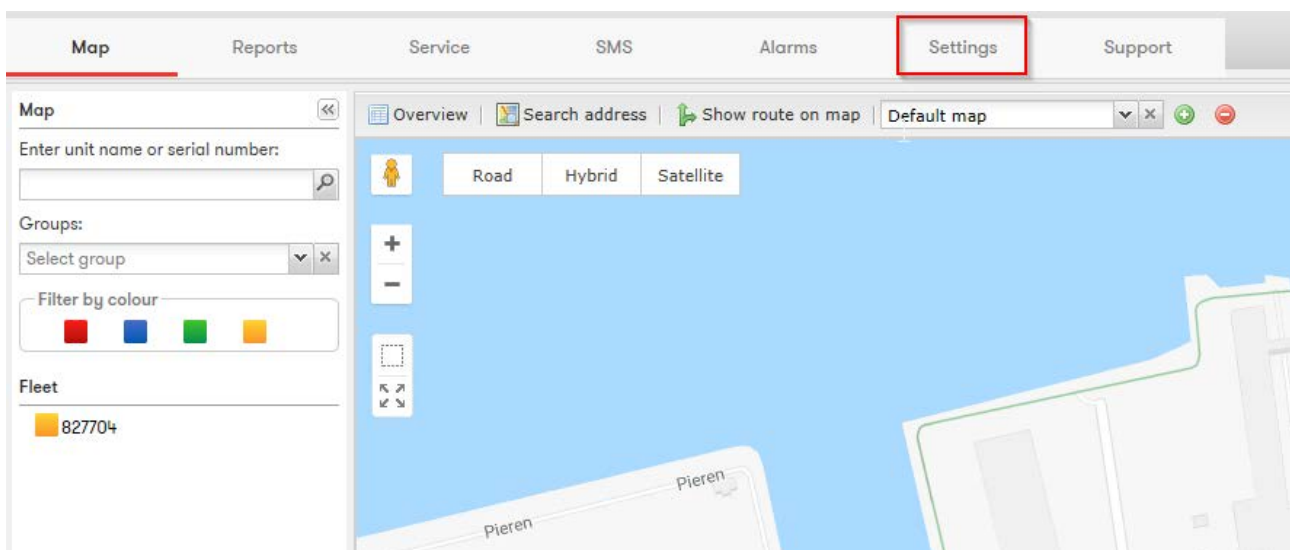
Map Reports Service SMS Alarms Settings Support

Map

Enter unit name or serial number:

Groups:

Select group

Filter by colour

Fleet

827704

Overview | Search address | Show route on map | Default map

Road Hybrid Satellite

+

−

Pieren

Pieren